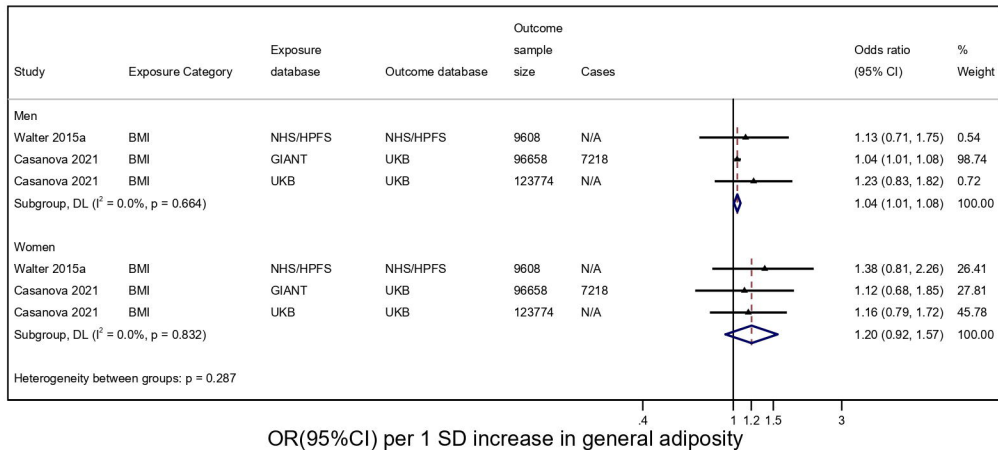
| Study | Exposure Category | Exposure database | Outcome database | Outcome sample size | Cases | Odds ratio (95% CI) | % Weight |
|---|---|---|---|---|---|---|---|
| Men | | | | | | | |
| Walter 2015a | BMI | NHS/HPFS | NHS/HPFS | 9608 | N/A | 1.13 (0.71, 1.75) | 0.54 |
| Casanova 2021 | BMI | GIANT | UKB | 96658 | 7218 | 1.04 (1.01, 1.08) | 98.74 |
| Casanova 2021 | BMI | UKB | UKB | 123774 | N/A | 1.23 (0.83, 1.82) | 0.72 |
| Subgroup, DL ($I^2$ = 0.0%, p = 0.664) | | | | | | 1.04 (1.01, 1.08) | 100.00 |
| Women | | | | | | | |
| Walter 2015a | BMI | NHS/HPFS | NHS/HPFS | 9608 | N/A | 1.38 (0.81, 2.26) | 26.41 |
| Casanova 2021 | BMI | GIANT | UKB | 96658 | 7218 | 1.12 (0.68, 1.85) | 27.81 |
| Casanova 2021 | BMI | UKB | UKB | 123774 | N/A | 1.16 (0.79, 1.72) | 45.78 |
| Subgroup, DL ($I^2$ = 0.0%, p = 0.832) | | | | | | 1.20 (0.92, 1.57) | 100.00 |

Heterogeneity between groups: p = 0.287

.4 1 1.2 1.5 3

OR(95%CI) per 1 SD increase in general adiposity